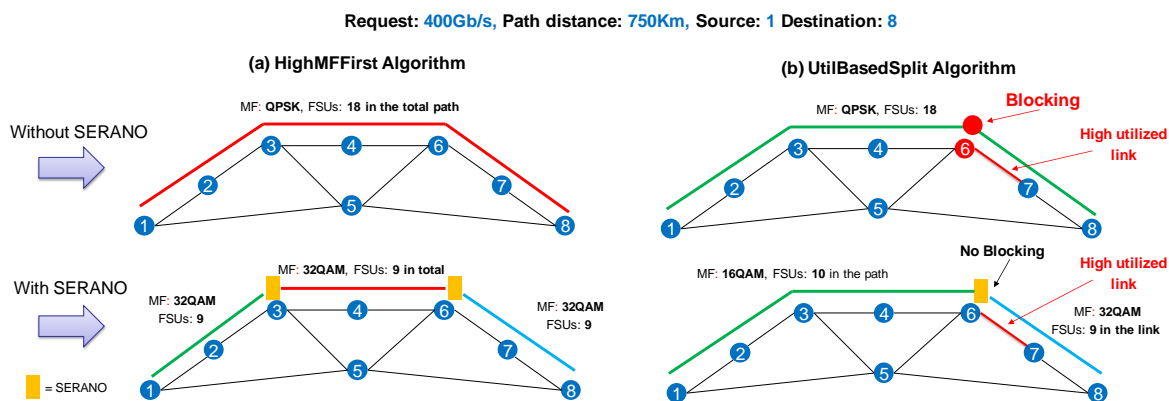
Request: 400Gb/s, Path distance: 750Km, Source: 1 Destination: 8

(a) HighMFFirst Algorithm

Without SERANO

MF: QPSK, FSUs: 18 in the total path

1 2 3 4 5 6 7 8

With SERANO

MF: 32QAM, FSUs: 9 in total

MF: 32QAM
FSUs: 9

MF: 32QAM
FSUs: 9

1 2 3 4 5 6 7 8

= SERANO

(b) UtilBasedSplit Algorithm

MF: QPSK, FSUs: 18

Blocking

High utilized link

1 2 3 4 5 6 7 8

No Blocking

MF: 16QAM, FSUs: 10 in the path

High utilized link

MF: 32QAM
FSUs: 9 in the link

1 2 3 4 5 6 7 8